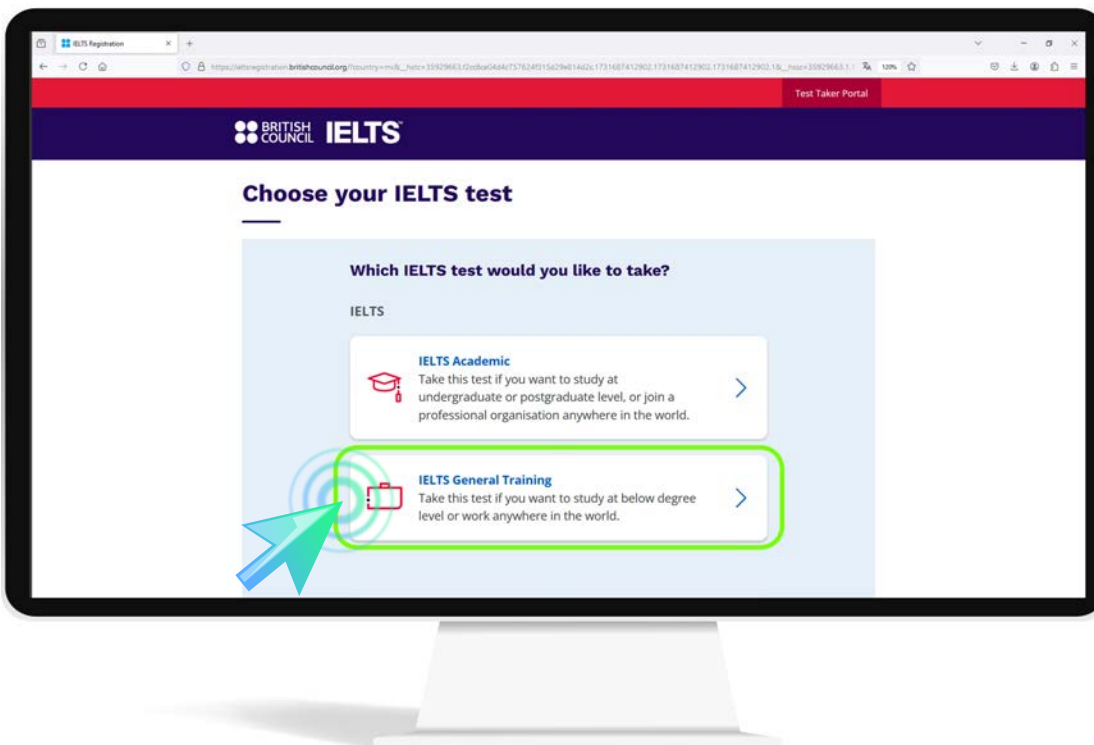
IELTS Registration

https://ieltsregistration.britishcouncil.org/?country=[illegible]

120%

Test Taker Portal

BRITISH COUNCIL IELTS

Choose your IELTS test

Which IELTS test would you like to take?

IELTS

IELTS Academic
Take this test if you want to study at undergraduate or postgraduate level, or join a professional organisation anywhere in the world.

IELTS General Training
Take this test if you want to study at below degree level or work anywhere in the world.